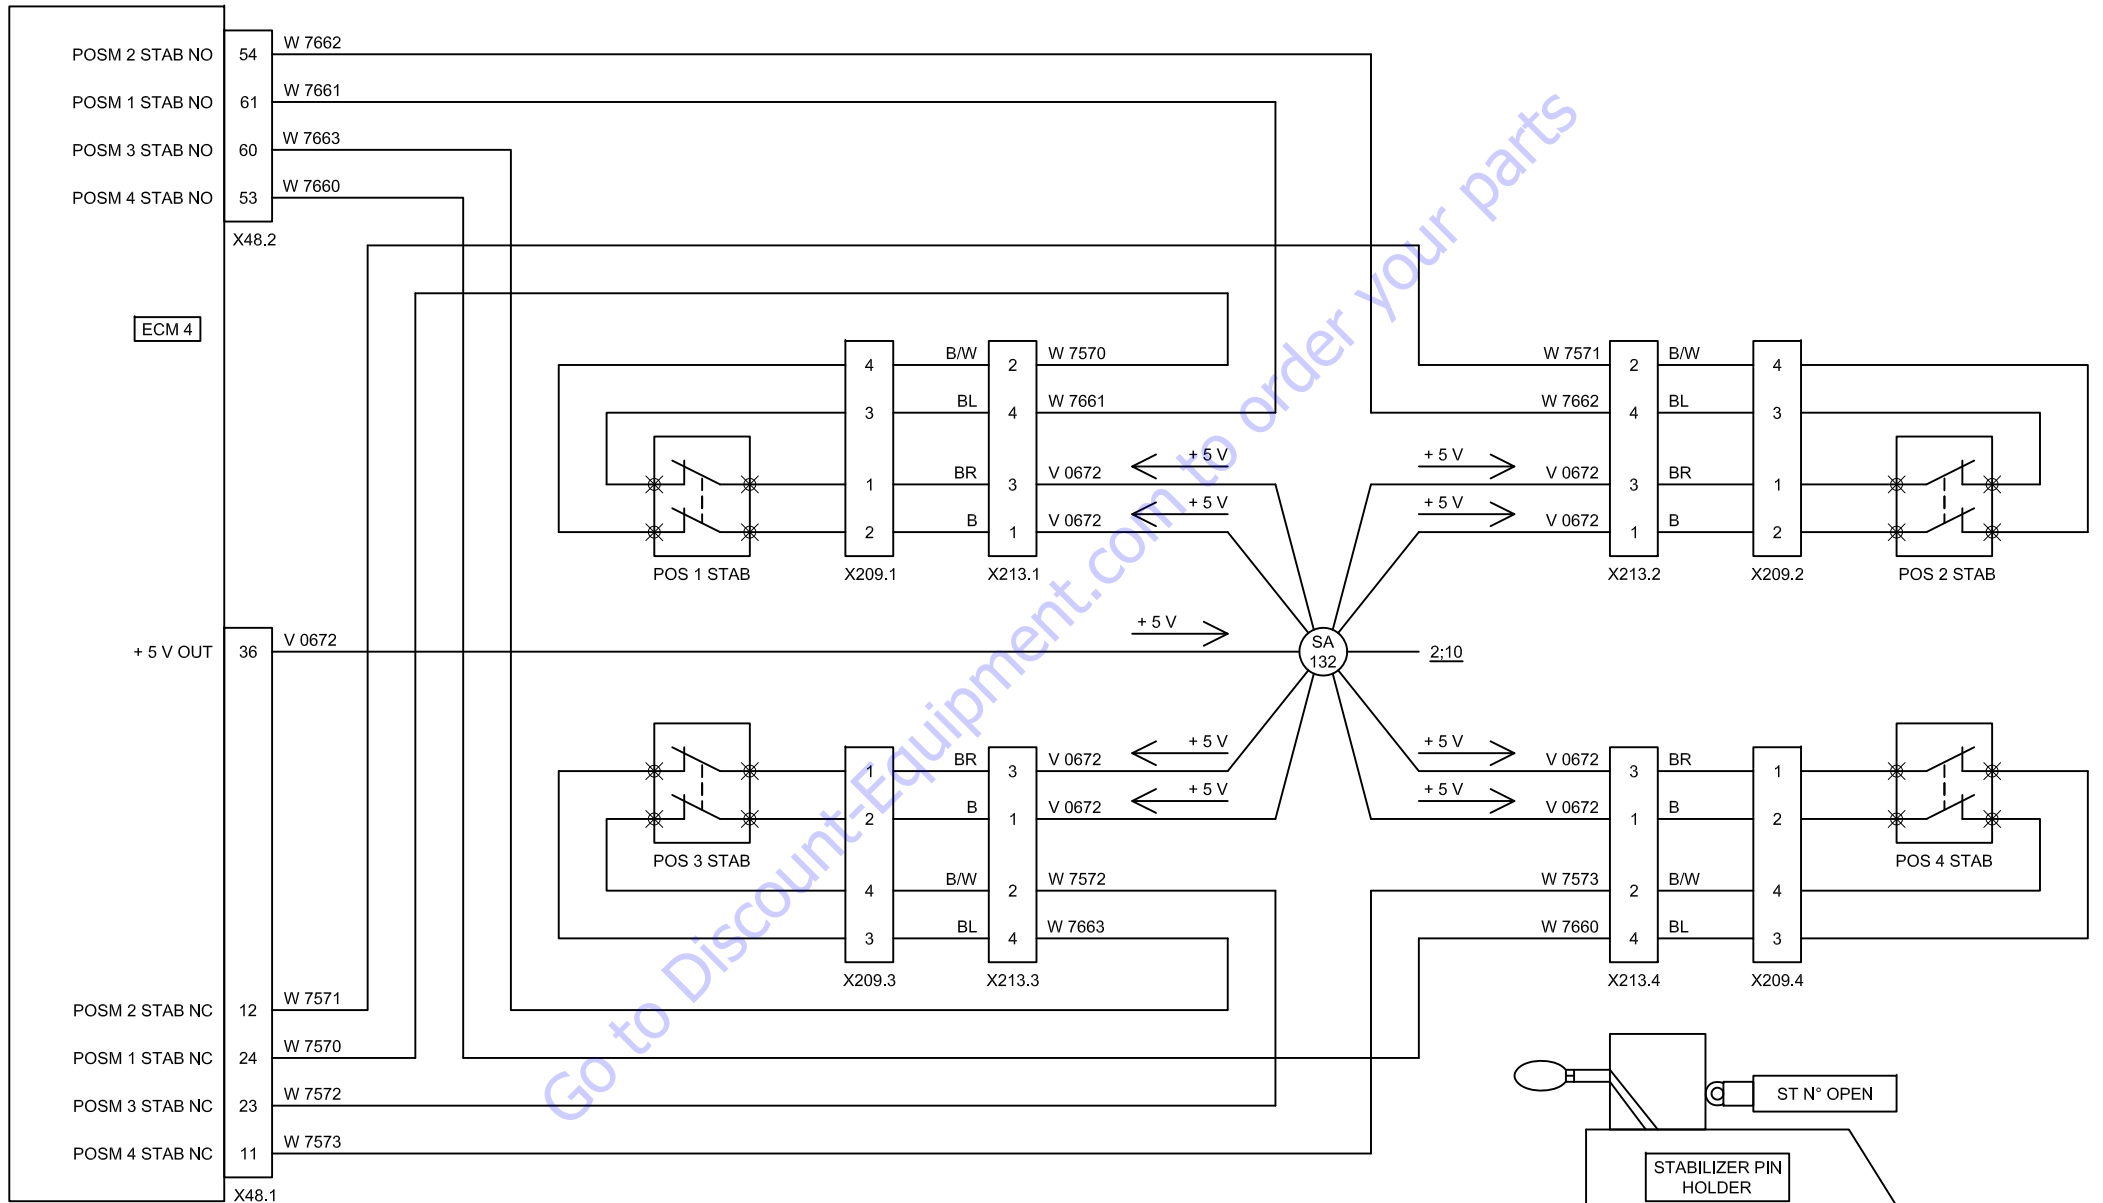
POSM 2 STAB NO 54 W 7662
POSM 1 STAB NO 61 W 7661
POSM 3 STAB NO 60 W 7663
POSM 4 STAB NO 53 W 7660
X48.2

ECM 4

4 B/W 2 W 7570
3 BL 4 W 7661
1 BR 3 V 0672 + 5 V
2 B 1 V 0672 + 5 V
POS 1 STAB X209.1 X213.1

W 7571 2 B/W 4
W 7662 4 BL 3
+ 5 V V 0672 3 BR 1
+ 5 V V 0672 1 B 2
X213.2 X209.2 POS 2 STAB

+ 5 V OUT 36 V 0672 + 5 V
SA 132
2:10

1 BR 3 V 0672 + 5 V
2 B 1 V 0672 + 5 V
POS 3 STAB
4 B/W 2 W 7572
3 BL 4 W 7663
X209.3 X213.3

+ 5 V V 0672 3 BR 1
+ 5 V V 0672 1 B 2
POS 4 STAB
W 7573 2 B/W 4
W 7660 4 BL 3
X213.4 X209.4

POSM 2 STAB NC 12 W 7571
POSM 1 STAB NC 24 W 7570
POSM 3 STAB NC 23 W 7572
POSM 4 STAB NC 11 W 7573
X48.1

ST N° OPEN
STABILIZER PIN HOLDER

Go to Discount-Equipment.com to order your parts